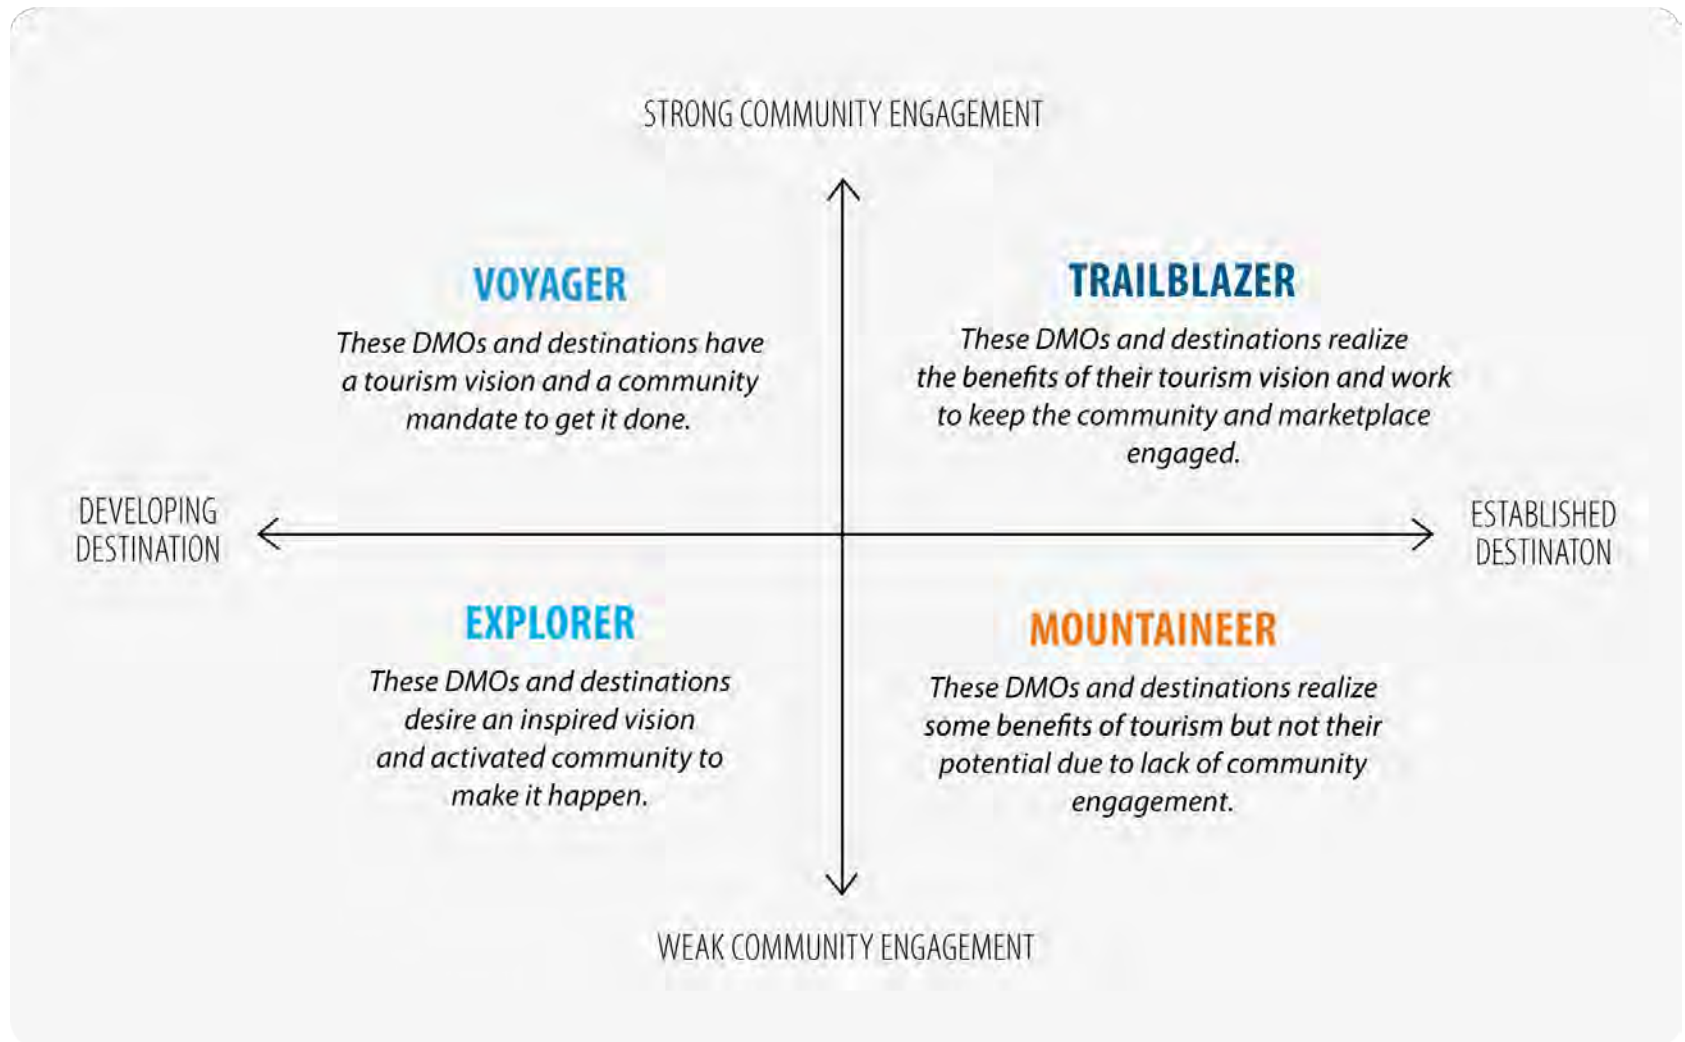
STRONG COMMUNITY ENGAGEMENT

VOYAGER

These DMOs and destinations have a tourism vision and a community mandate to get it done.

TRAILBLAZER

These DMOs and destinations realize the benefits of their tourism vision and work to keep the community and marketplace engaged.

DEVELOPING DESTINATION

ESTABLISHED DESTINATON

EXPLORER

These DMOs and destinations desire an inspired vision and activated community to make it happen.

MOUNTAINEER

These DMOs and destinations realize some benefits of tourism but not their potential due to lack of community engagement.

WEAK COMMUNITY ENGAGEMENT